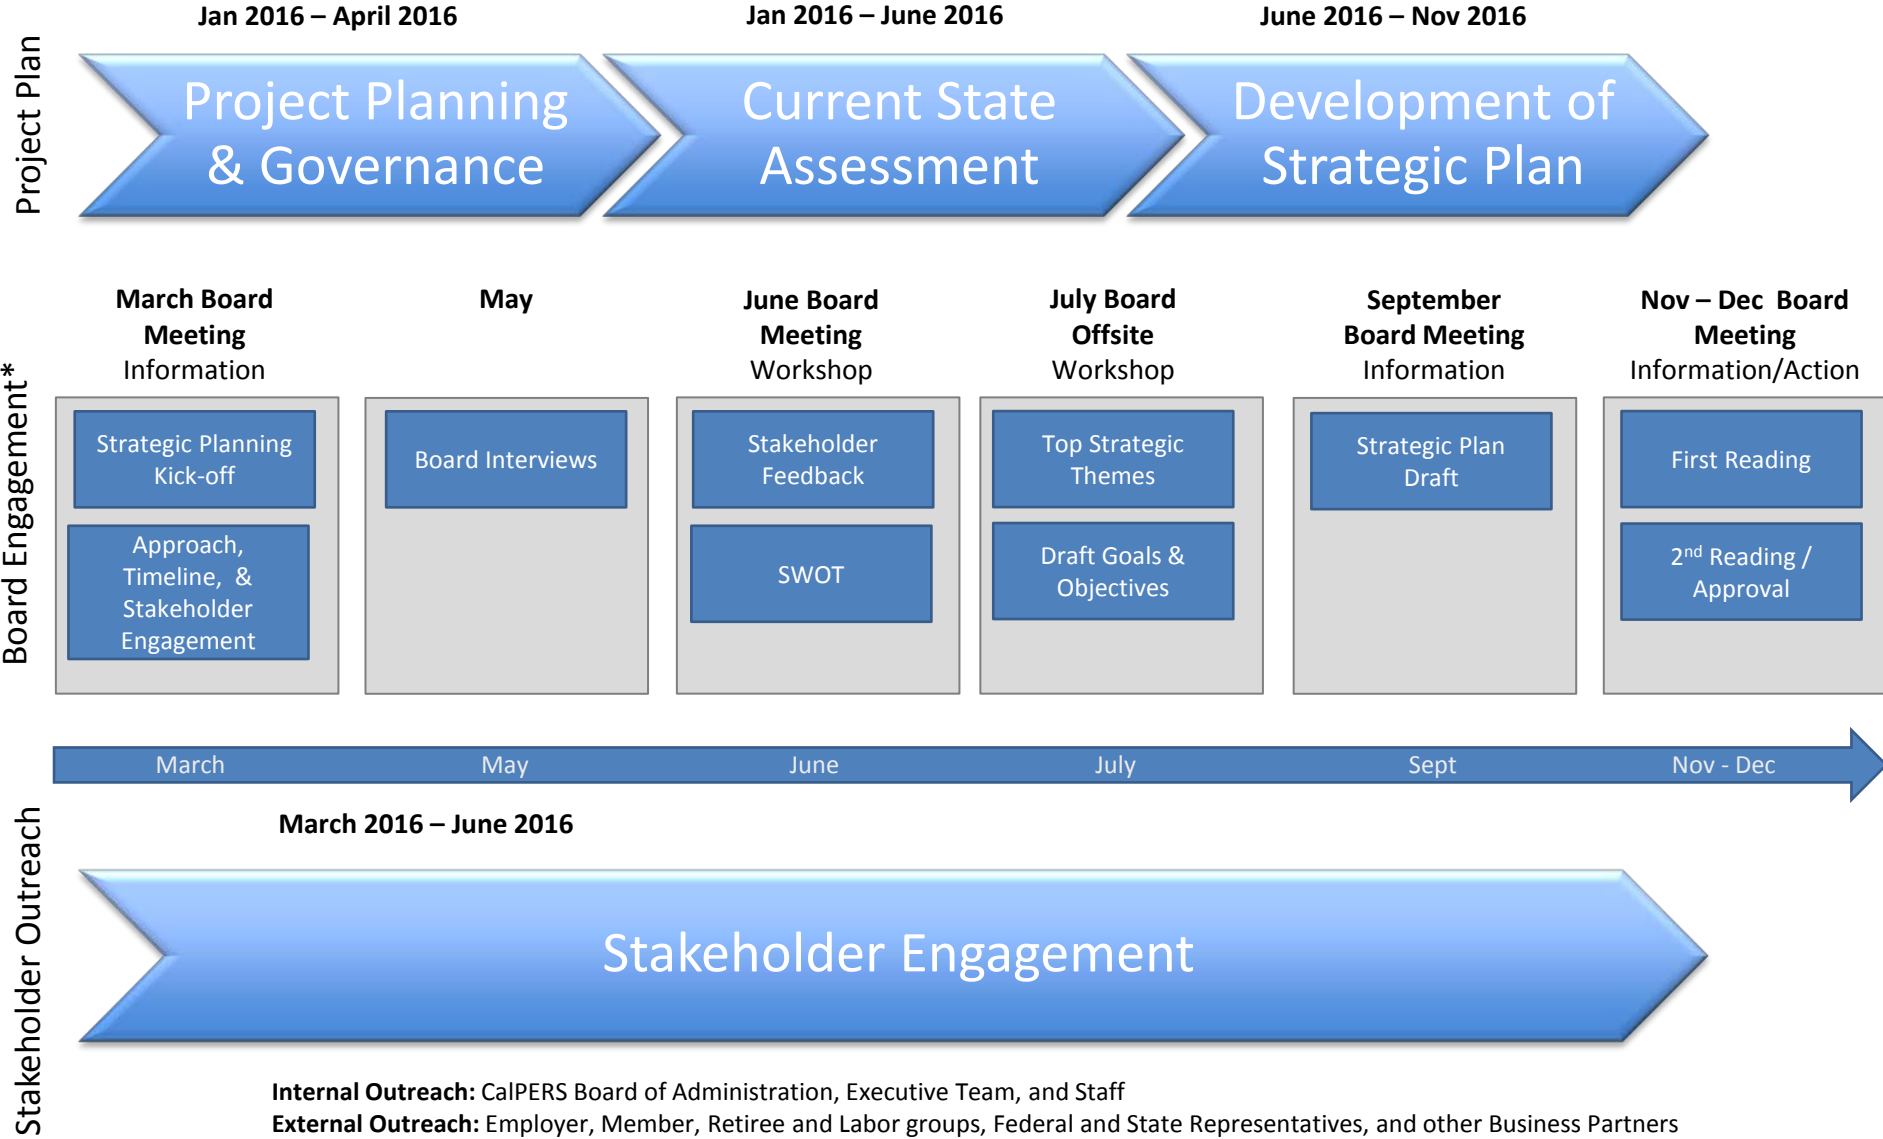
Project Plan

Jan 2016 – April 2016

Project Planning & Governance

Jan 2016 – June 2016

Current State Assessment

June 2016 – Nov 2016

Development of Strategic Plan

Board Engagement*

**March Board Meeting**
Information

Strategic Planning Kick-off

Approach, Timeline, & Stakeholder Engagement

**May**

Board Interviews

**June Board Meeting**
Workshop

Stakeholder Feedback

SWOT

**July Board Offsite**
Workshop

Top Strategic Themes

Draft Goals & Objectives

**September Board Meeting**
Information

Strategic Plan Draft

**Nov – Dec Board Meeting**
Information/Action

First Reading

$2^{nd}$ Reading / Approval

March May June July Sept Nov - Dec

Stakeholder Outreach

March 2016 – June 2016

Stakeholder Engagement

**Internal Outreach:** CalPERS Board of Administration, Executive Team, and Staff
**External Outreach:** Employer, Member, Retiree and Labor groups, Federal and State Representatives, and other Business Partners